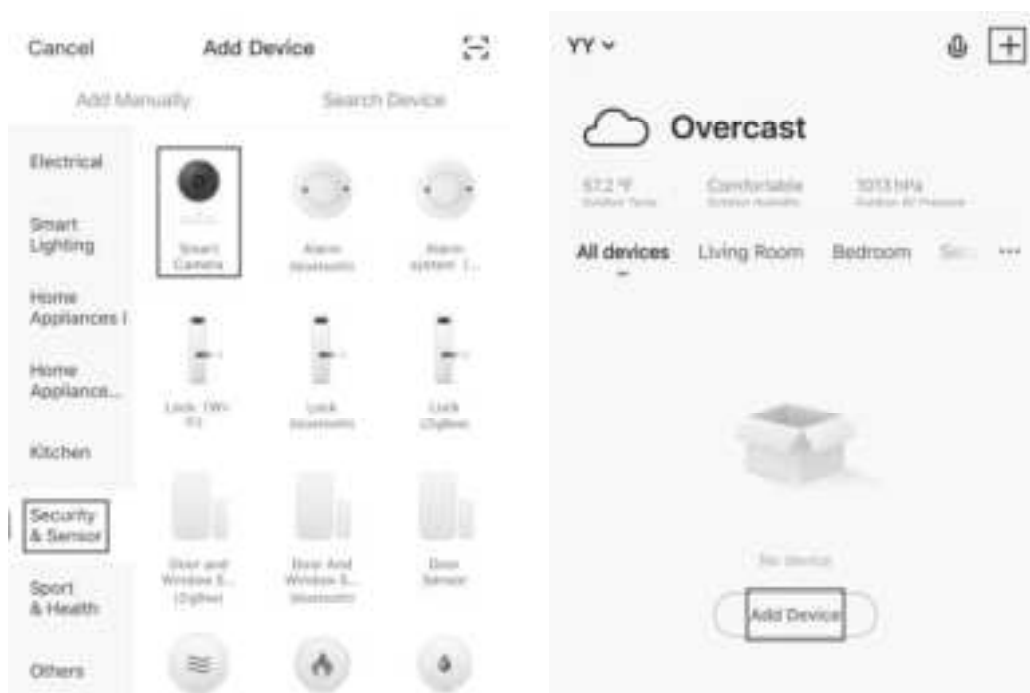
Cancel Add Device

Add Manually Search Device

Electrical

Smart Lighting

Home Appliances I

Home Appliance...

Kitchen

Security & Sensor

Sport & Health

Others

Smart Camera

Alarm (bluetooth)

Alarm system (...

Lock (Wi-Fi)

Lock (bluetooth)

Lock (Zigbee)

Door and Window S... (Zigbee)

Door And Window S... (bluetooth)

Door Sensor

YY

Overcast

57.2 °F Outdoor Temp.

Comfortable Outdoor Humidity

1013 hPa Outdoor Air Pressure

All devices Living Room Bedroom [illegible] ···

No device

Add Device